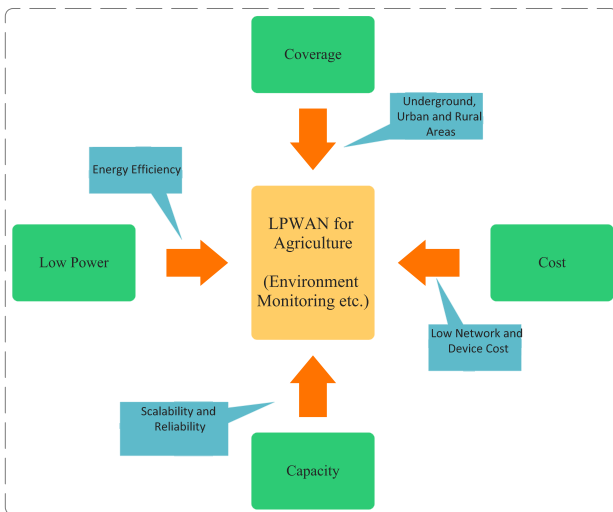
Coverage

Underground, Urban and Rural Areas

Energy Efficiency

Low Power

LPWAN for Agriculture

(Environment Monitoring etc.)

Cost

Low Network and Device Cost

Scalability and Reliability

Capacity